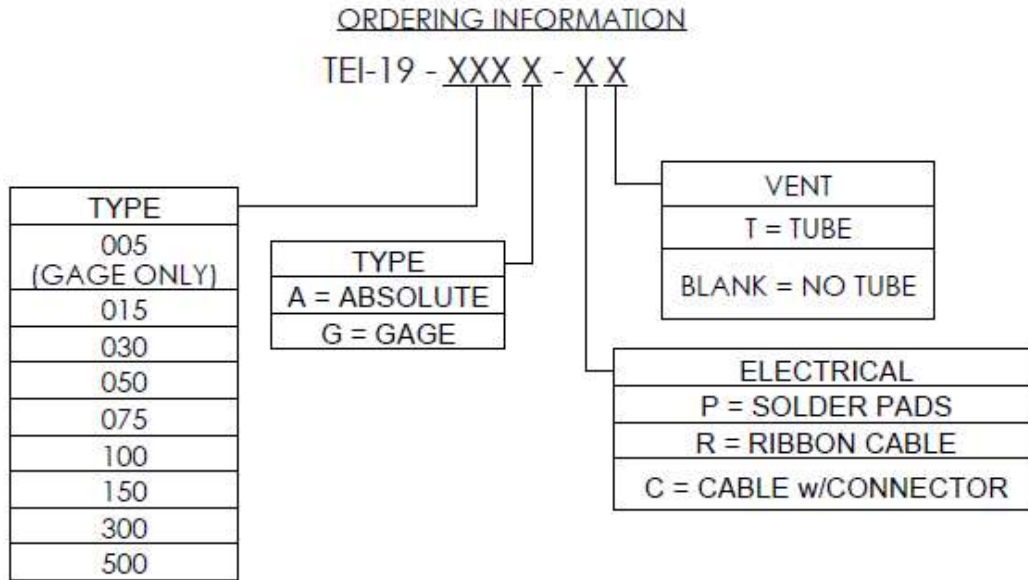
ORDERING INFORMATION

TEI-19 - XXX X - X X

| TYPE |
|---|
| 005 (GAGE ONLY) |
| 015 |
| 030 |
| 050 |
| 075 |
| 100 |
| 150 |
| 300 |
| 500 |

| TYPE |
|---|
| A = ABSOLUTE |
| G = GAGE |

| VENT |
|---|
| T = TUBE |
| BLANK = NO TUBE |

| ELECTRICAL |
|---|
| P = SOLDER PADS |
| R = RIBBON CABLE |
| C = CABLE w/CONNECTOR |